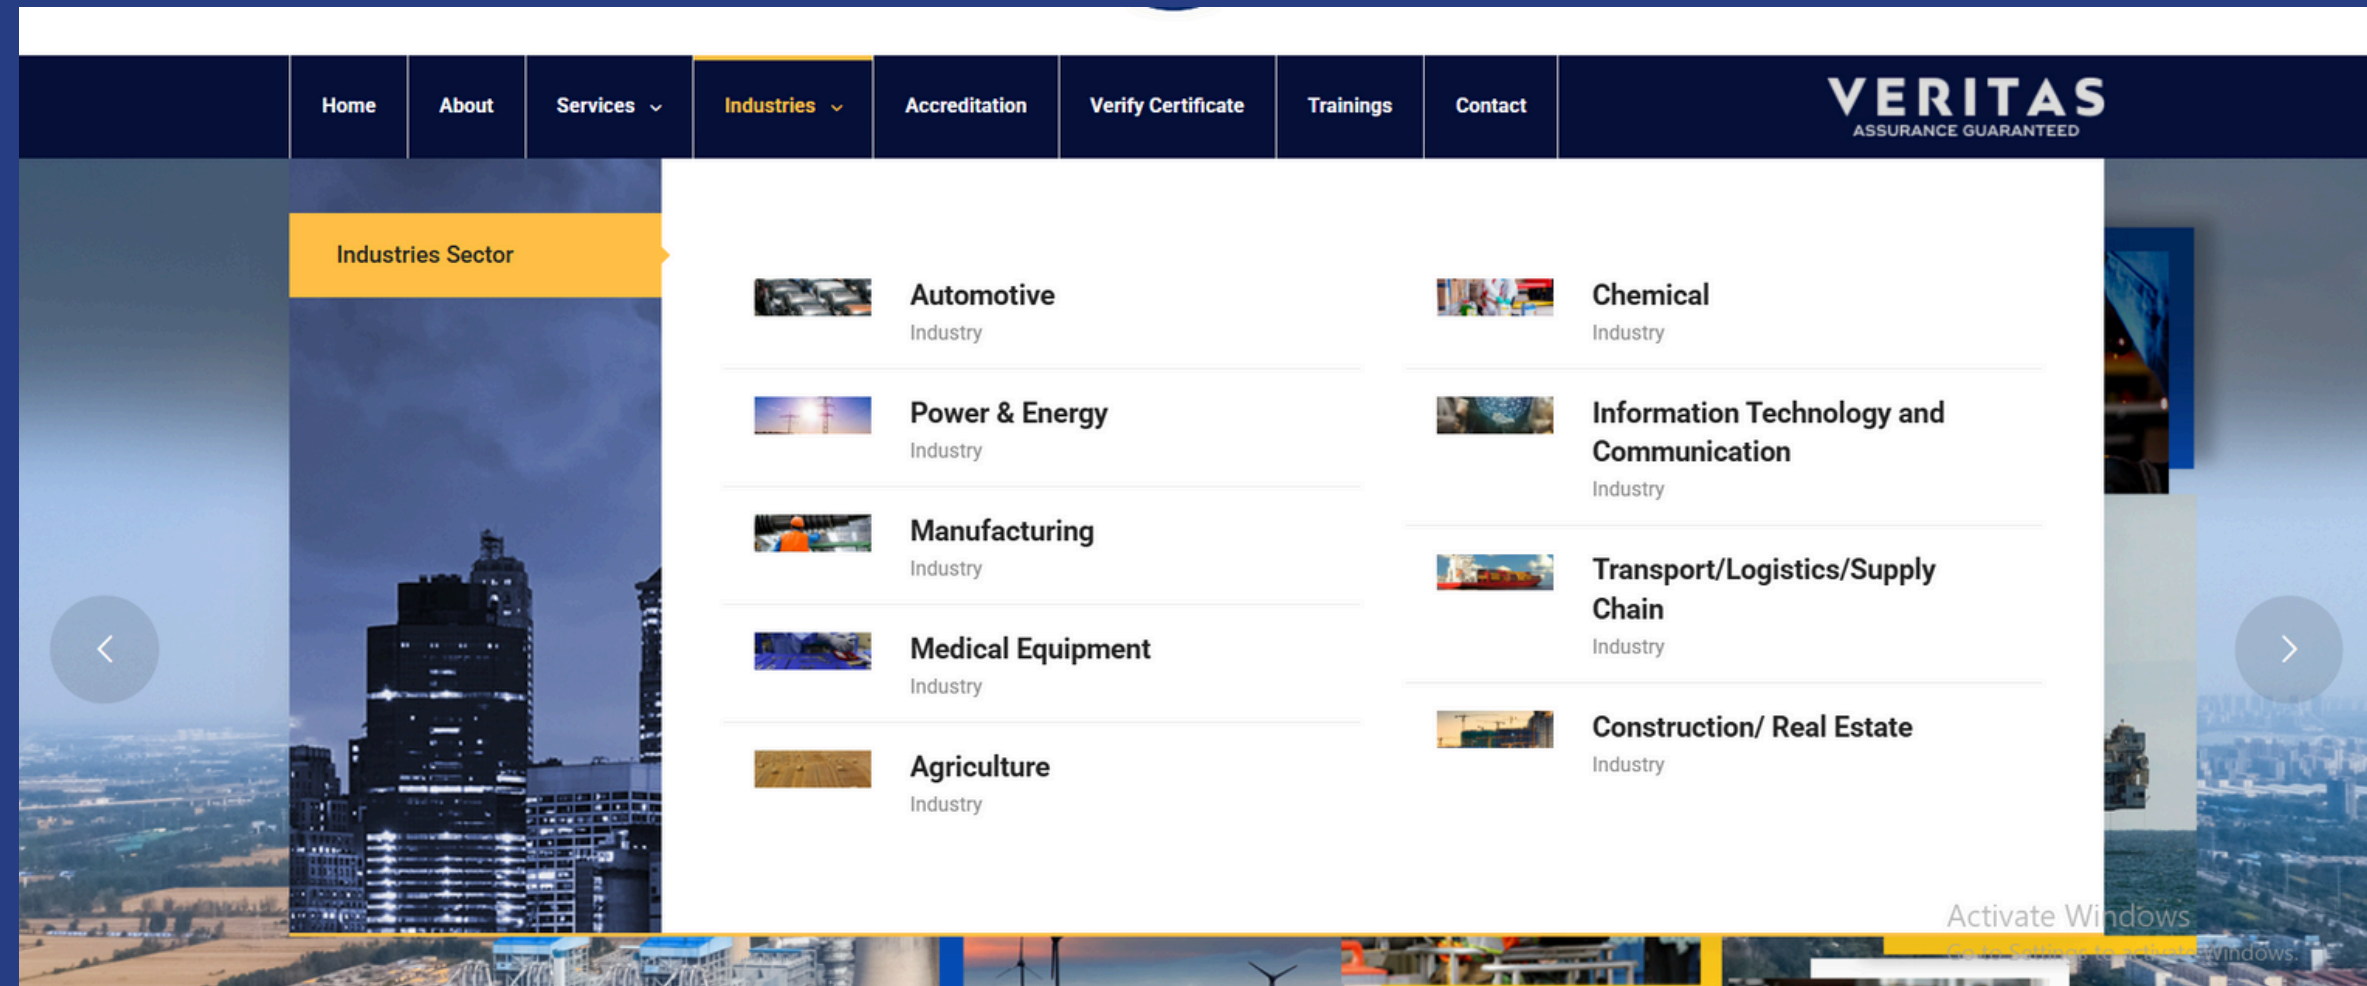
Home
About
Services
Industries
Accreditation
Verify Certificate
Trainings
Contact

VERITAS
ASSURANCE GUARANTEED

Industries Sector

Automotive
Industry

Chemical
Industry

Power & Energy
Industry

Information Technology and Communication
Industry

Manufacturing
Industry

Transport/Logistics/Supply Chain
Industry

Medical Equipment
Industry

Construction/ Real Estate
Industry

Agriculture
Industry

Activate Windows
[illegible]